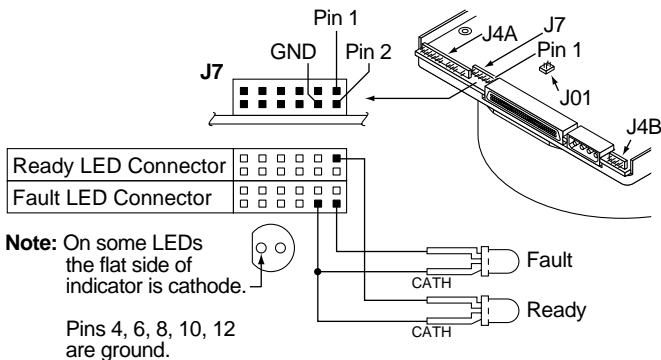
Pin 1

GND

Pin 2

J7

J4A

J7

Pin 1

J01

J4B

Ready LED Connector

Fault LED Connector

**Note:** On some LEDs the flat side of indicator is cathode.

Fault

CATH

Ready

CATH

Pins 4, 6, 8, 10, 12 are ground.